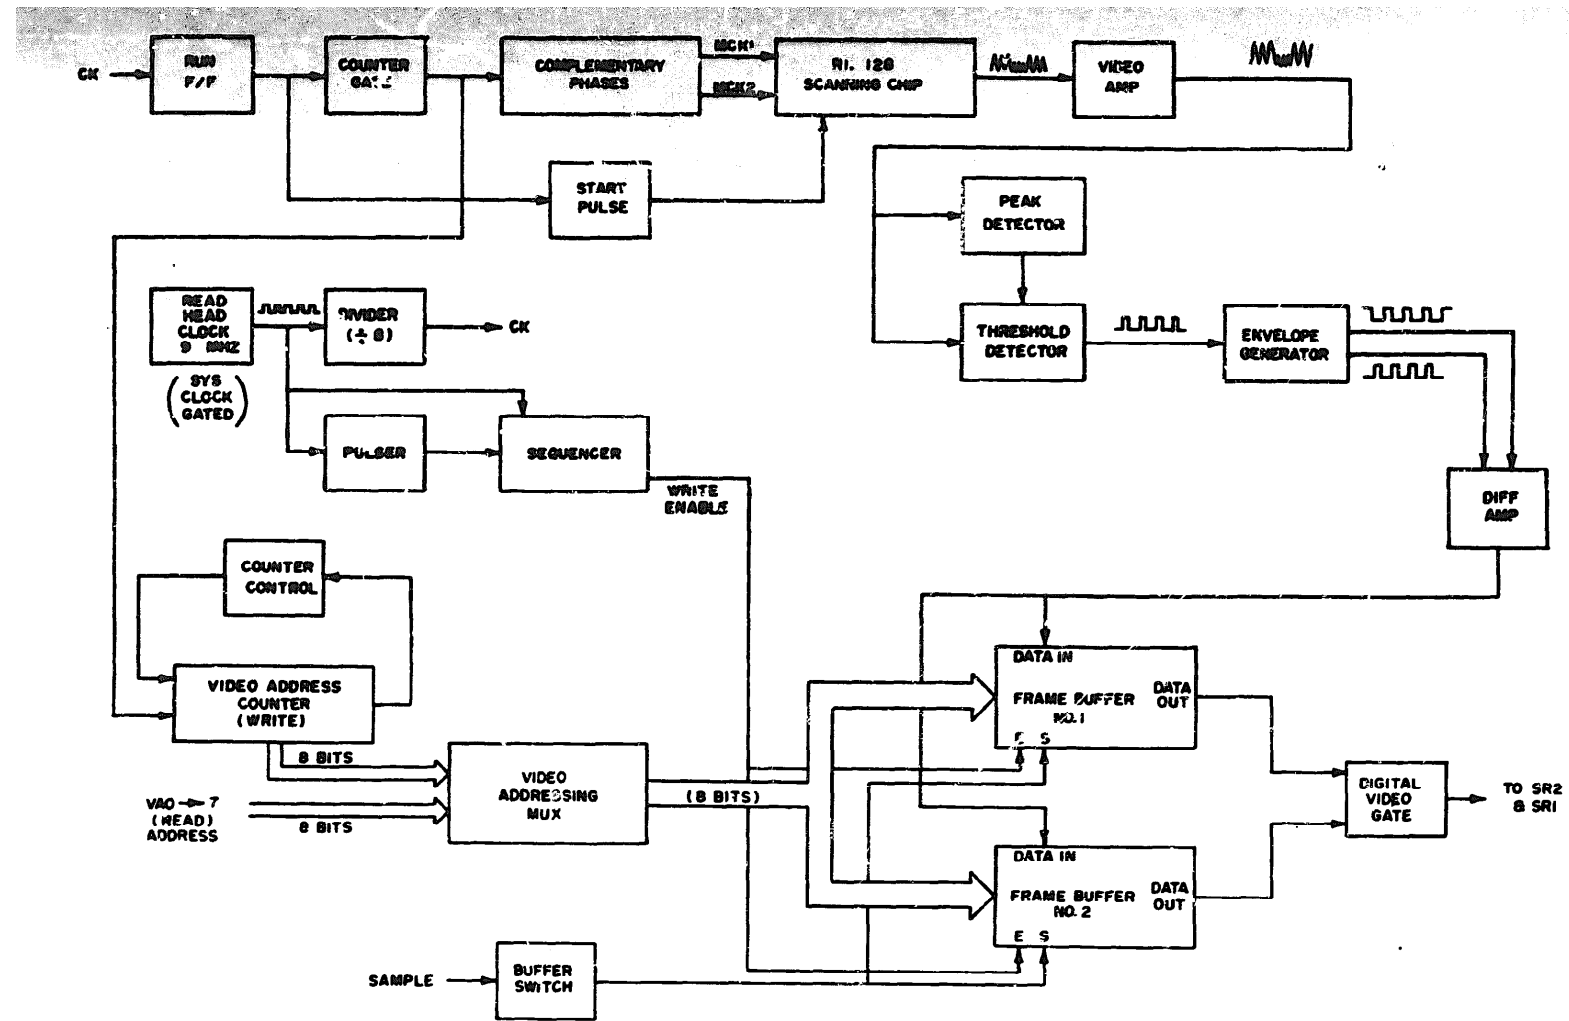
CK

RUN F/F

COUNTER GATE

COMPLEMENTARY PHASES

MCK1

MCK2

RL 128 SCANNING CHIP

VIDEO AMP

START PULSE

PEAK DETECTOR

READ HEAD CLOCK 9 MHZ

(SYS CLOCK GATED)

DIVIDER (÷ 8)

CK

THRESHOLD DETECTOR

ENVELOPE GENERATOR

PULSER

SEQUENCER

WRITE ENABLE

DIFF AMP

COUNTER CONTROL

VIDEO ADDRESS COUNTER (WRITE)

DATA IN

FRAME BUFFER NO. 1

DATA OUT

E S

8 BITS

VIDEO ADDRESSING MUX

(8 BITS)

DIGITAL VIDEO GATE

TO SR2 & SR1

VA0 → 7 (READ) ADDRESS

8 BITS

DATA IN

FRAME BUFFER NO. 2

DATA OUT

E S

SAMPLE

BUFFER SWITCH